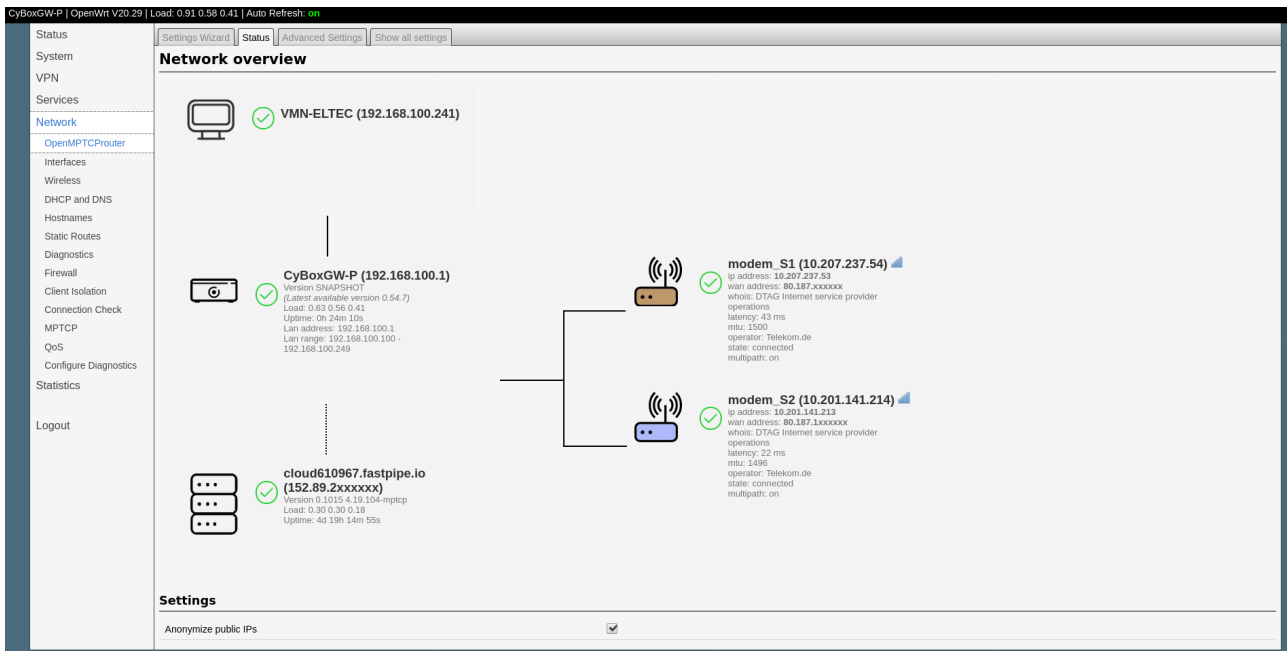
CyBoxGW-P | OpenWrt V20.29 | Load: 0.91 0.58 0.41 | Auto Refresh: on

Status
System
VPN
Services
Network
OpenMPTCProuter
Interfaces
Wireless
DHCP and DNS
Hostnames
Static Routes
Diagnostics
Firewall
Client Isolation
Connection Check
MPTCP
QoS
Configure Diagnostics
Statistics
Logout

Settings Wizard | Status | Advanced Settings | Show all settings

Network overview

VMN-ELTEC (192.168.100.241)

CyBoxGW-P (192.168.100.1)
Version SNAPSHOT
(Latest available version 0.54.7)
Load: 0.63 0.56 0.41
Uptime: 0h 24m 10s
Lan address: 192.168.100.1
Lan range: 192.168.100.100 - 192.168.100.249

cloud610967.fastpipe.io (152.89.2xxxxxx)
Version 0.1015 4.19.104-mptcp
Load: 0.30 0.30 0.18
Uptime: 4d 19h 14m 55s

modem_S1 (10.207.237.54)
ip address: 10.207.237.53
wan address: 80.187.xxxxxx
whois: DTAG Internet service provider operations
latency: 43 ms
mtu: 1500
operator: Telekom.de
state: connected
multipath: on

modem_S2 (10.201.141.214)
ip address: 10.201.141.213
wan address: 80.187.1xxxxxx
whois: DTAG Internet service provider operations
latency: 22 ms
mtu: 1496
operator: Telekom.de
state: connected
multipath: on

Settings
Anonymize public IPs